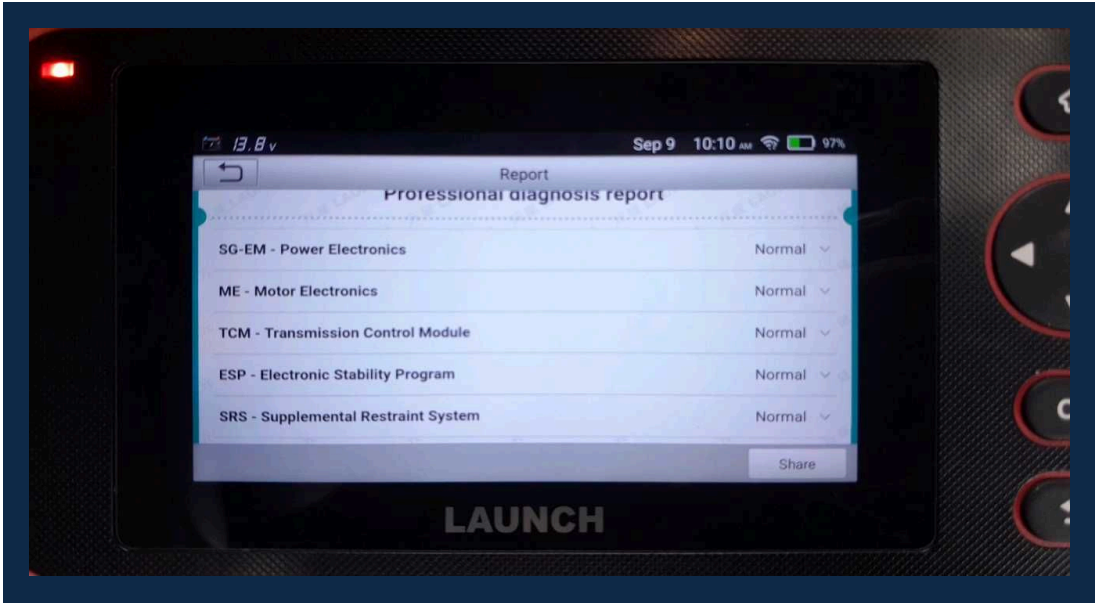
13.8 v

Sep 9 10:10 AM 97%

Report

Professional diagnosis report

SG-EM - Power Electronics Normal

ME - Motor Electronics Normal

TCM - Transmission Control Module Normal

ESP - Electronic Stability Program Normal

SRS - Supplemental Restraint System Normal

Share

LAUNCH